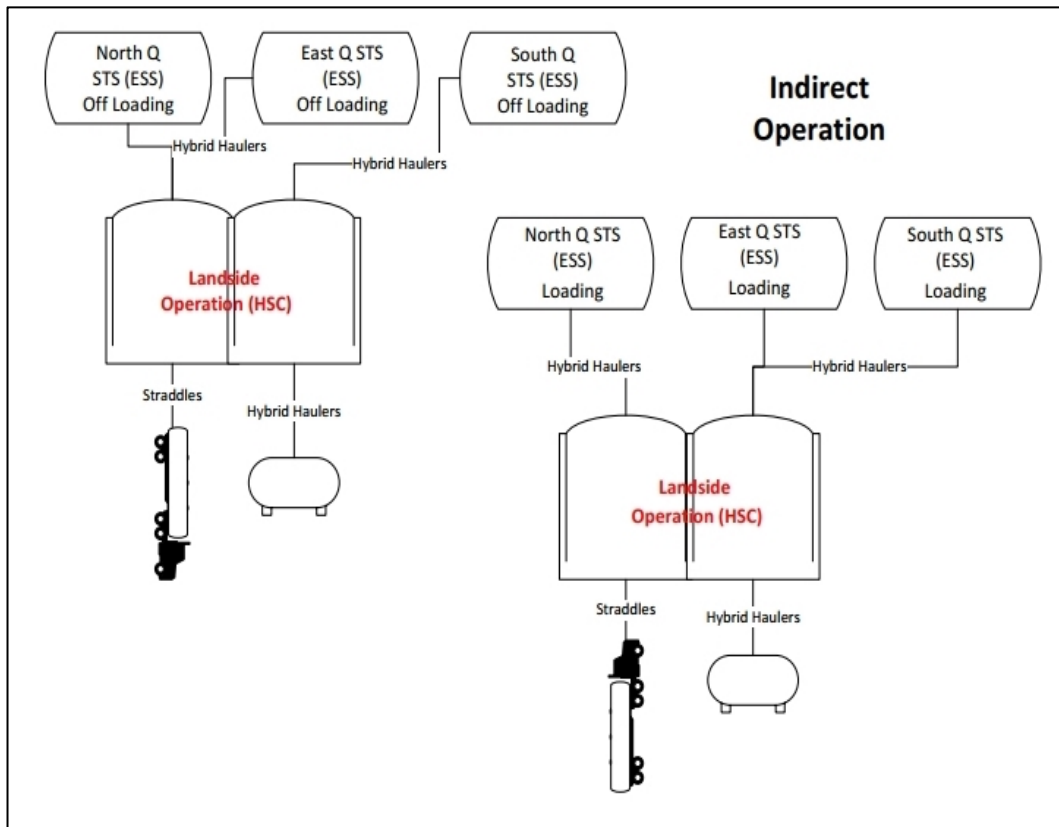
North Q STS (ESS) Off Loading

East Q STS (ESS) Off Loading

South Q STS (ESS) Off Loading

Indirect Operation

Hybrid Haulers

Hybrid Haulers

Landside Operation (HSC)

Straddles

Hybrid Haulers

North Q STS (ESS) Loading

East Q STS (ESS) Loading

South Q STS (ESS) Loading

Hybrid Haulers

Hybrid Haulers

Landside Operation (HSC)

Straddles

Hybrid Haulers